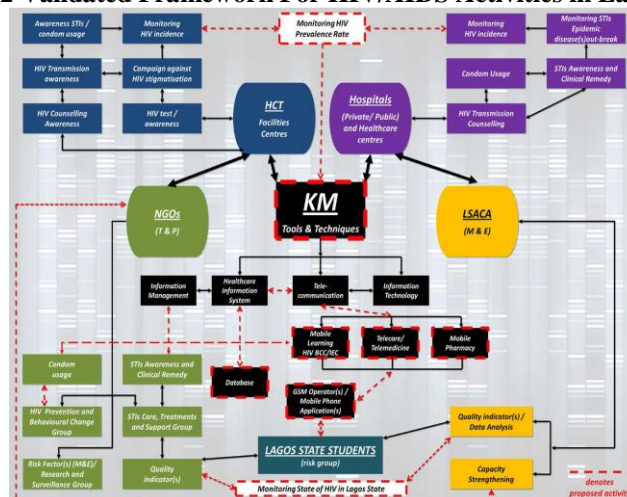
2 Validated Framework For HIV/AIDS Activities in La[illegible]

Awareness STIs / condom usage

Monitoring HIV incidence

Monitoring HIV Prevalence Rate

Monitoring HIV incidence

Monitoring STIs Epidemic disease(s)out-break

HIV Transmission awareness

Campaign against HIV stigmatisation

Condom Usage

STIs Awareness and Clinical Remedy

HIV Counselling Awareness

HIV test / awareness

HCT Facilities Centres

Hospitals (Private/ Public) and Healthcare centres

HIV Transmission Counselling

NGOs (T & P)

KM Tools & Techniques

LSACA (M & E)

Information Management

Healthcare Information System

Tele-communication

Information Technology

Mobile Learning HIV BCC/IEC

Telecare/ Telemedicine

Mobile Pharmacy

Condom usage

STIs Awareness and Clinical Remedy

Database

GSM Operator(s) / Mobile Phone Application(s)

HIV Prevention and Behavioural Change Group

STIs Care, Treatments and Support Group

LAGOS STATE STUDENTS (risk group)

Quality indicator(s) / Data Analysis

Risk Factor(s)(M&E)/ Research and Surveillance Group

Quality indicator(s)

Monitoring State of HIV in Lagos State

Capacity Strengthening

denotes proposed activit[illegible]